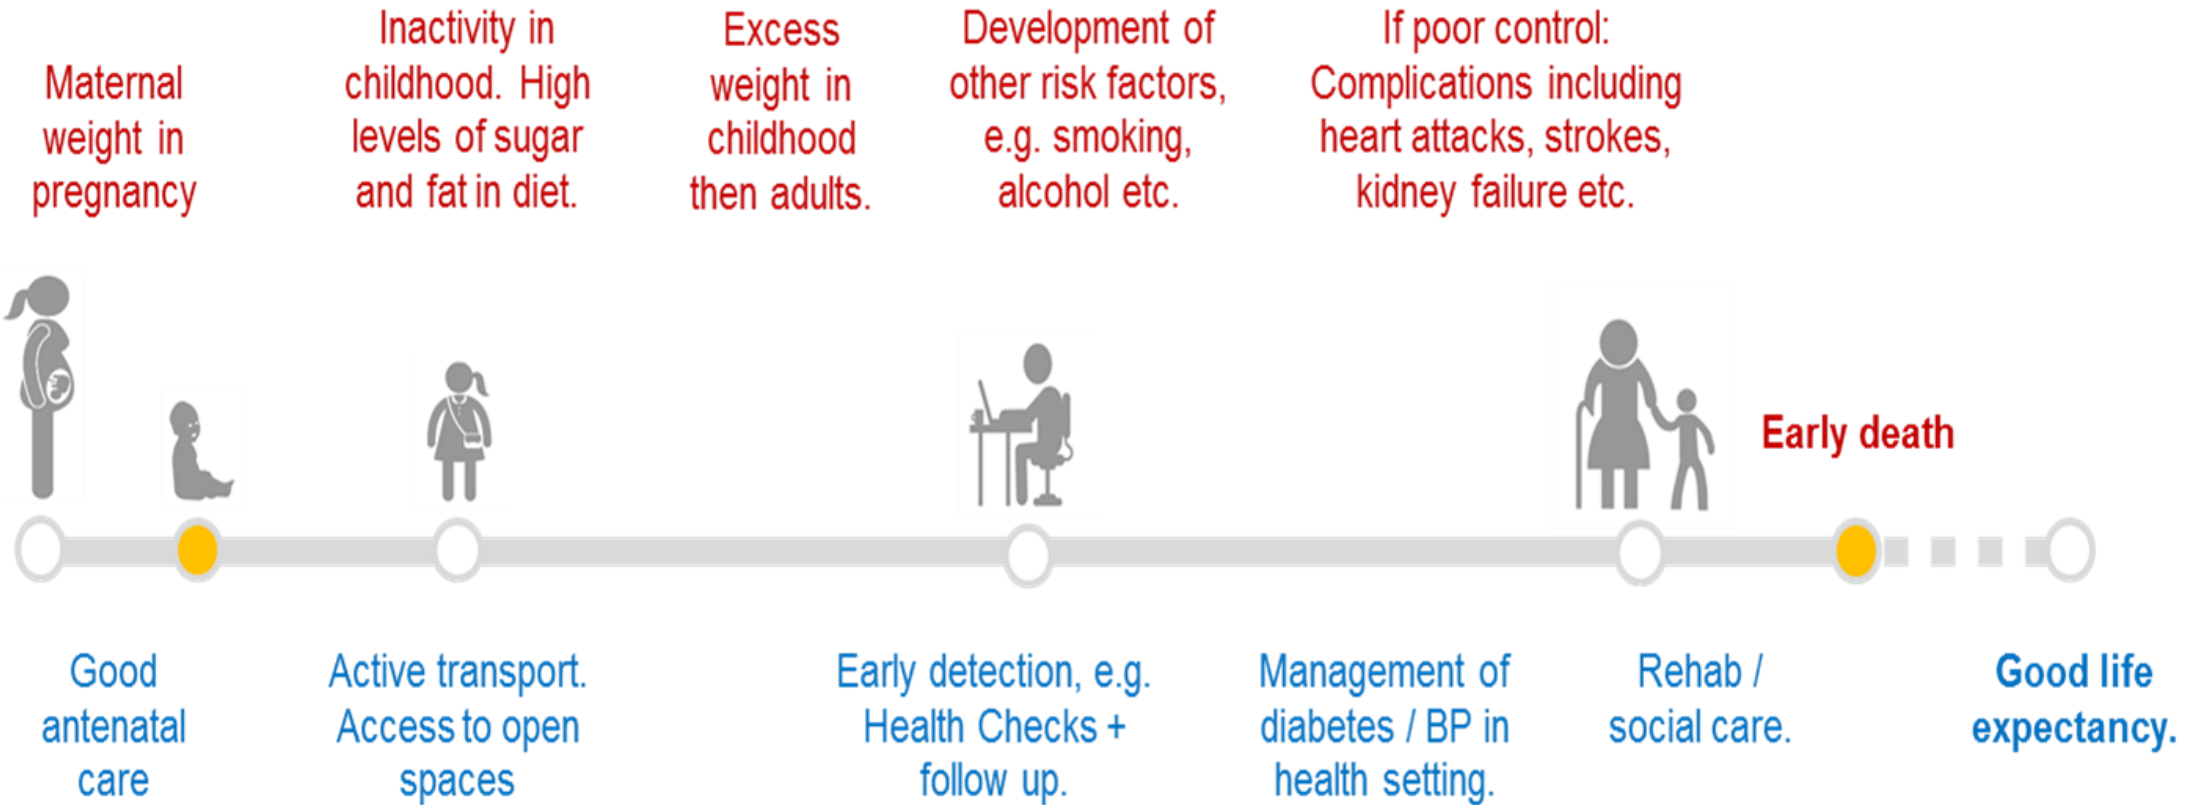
Maternal weight in pregnancy

Inactivity in childhood. High levels of sugar and fat in diet.

Excess weight in childhood then adults.

Development of other risk factors, e.g. smoking, alcohol etc.

If poor control: Complications including heart attacks, strokes, kidney failure etc.

Early death

Good antenatal care

Active transport. Access to open spaces

Early detection, e.g. Health Checks + follow up.

Management of diabetes / BP in health setting.

Rehab / social care.

Good life expectancy.